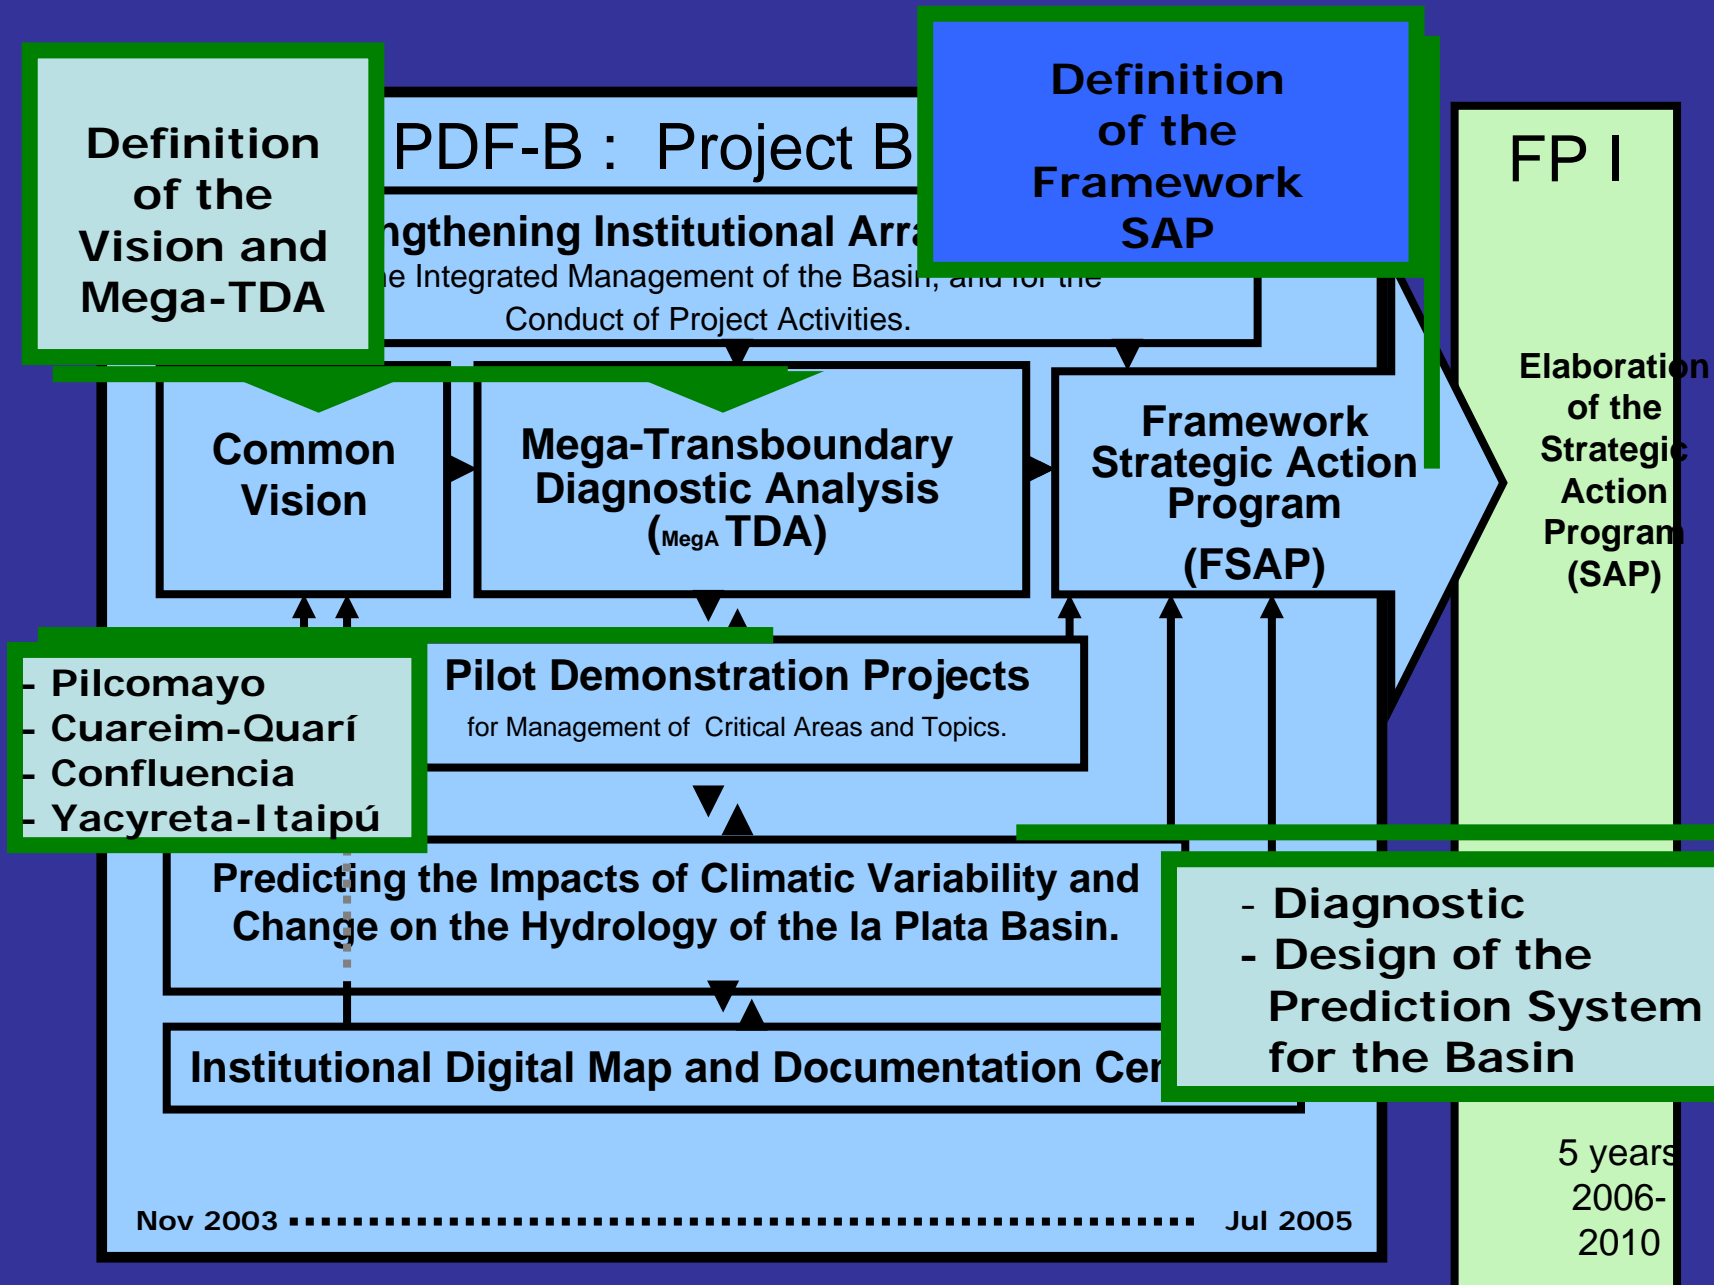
Definition of the Vision and Mega-TDA

PDF-B : Project B

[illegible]ngthening Institutional Arra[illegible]

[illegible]e Integrated Management of the Basin, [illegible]

Conduct of Project Activities.

Definition of the Framework SAP

FP I

Common Vision

Mega-Transboundary Diagnostic Analysis (MegA TDA)

Framework Strategic Action Program (FSAP)

Elaboration of the Strategic Action Program (SAP)

- Pilcomayo
- Cuareim-Quarí
- Confluencia
- Yacyreta-Itaipú

Pilot Demonstration Projects

for Management of Critical Areas and Topics.

Predicting the Impacts of Climatic Variability and Change on the Hydrology of the la Plata Basin.

- Diagnostic
- Design of the Prediction System for the Basin

Institutional Digital Map and Documentation Cen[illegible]

5 years 2006-2010

Nov 2003

Jul 2005